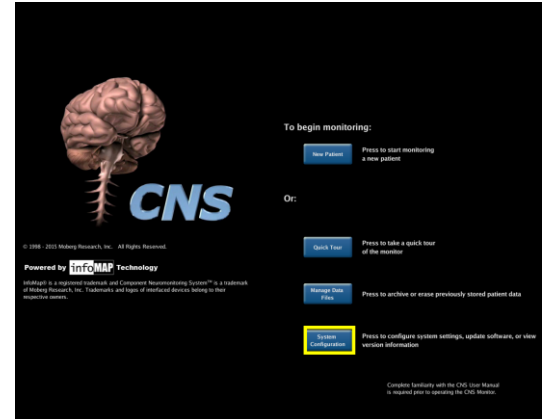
CNS

© 1998 - 2015 Moberg Research, Inc. All Rights Reserved.

Powered by infoMAP Technology

InfoMap® is a registered trademark and Component Neuromonitoring System™ is a trademark of Moberg Research, Inc. Trademarks and logos of interfaced devices belong to their respective owners.

To begin monitoring:

New Patient

Press to start monitoring a new patient

Or:

Quick Tour

Press to take a quick tour of the monitor

Manage Data Files

Press to archive or erase previously stored patient data

System Configuration

Press to configure system settings, update software, or view version information

Complete familiarity with the CNS User Manual is required prior to operating the CNS Monitor.